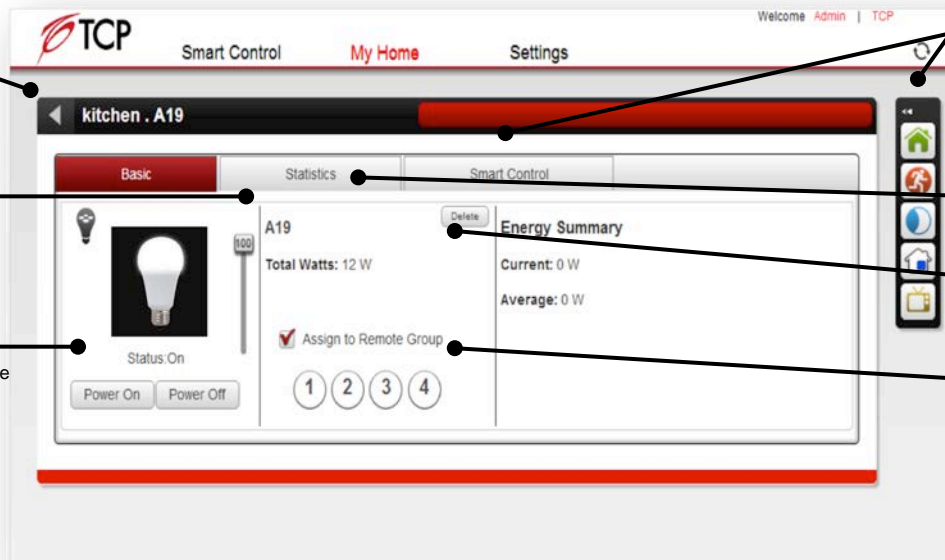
TCP

Welcome Admin | TCP

Smart Control My Home Settings

kitchen . A19

Basic Statistics Smart Control

100

A19

Delete

Total Watts: 12 W

Energy Summary

Current: 0 W

Average: 0 W

Assign to Remote Group

1 2 3 4

Status:On

Power On Power Off

e